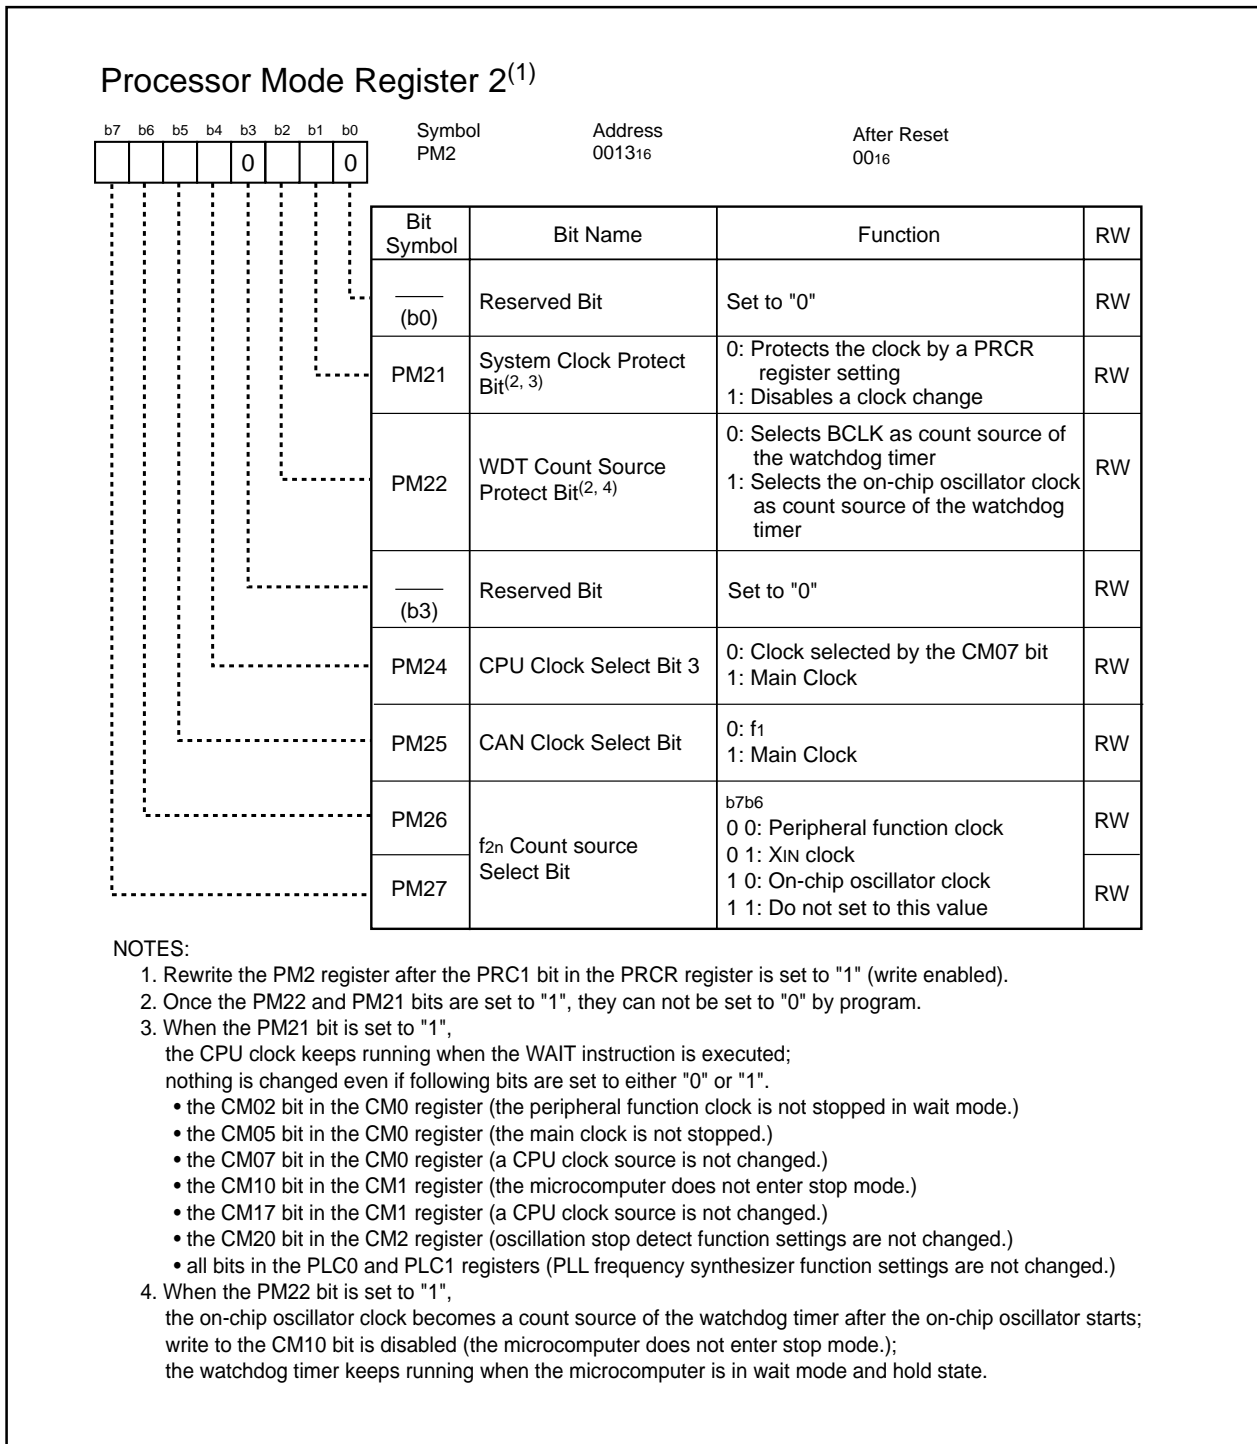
Processor Mode Register 2$^{(1)}$

b7 b6 b5 b4 b3 b2 b1 b0

0 0

Symbol
PM2

Address
$0013_{16}$

After Reset
$00_{16}$

| Bit Symbol | Bit Name | Function | RW |
|---|---|---|---|
| (b0) | Reserved Bit | Set to "0" | RW |
| PM21 | System Clock Protect Bit$^{(2, 3)}$ | 0: Protects the clock by a PRCR register setting<br>1: Disables a clock change | RW |
| PM22 | WDT Count Source Protect Bit$^{(2, 4)}$ | 0: Selects BCLK as count source of the watchdog timer<br>1: Selects the on-chip oscillator clock as count source of the watchdog timer | RW |
| (b3) | Reserved Bit | Set to "0" | RW |
| PM24 | CPU Clock Select Bit 3 | 0: Clock selected by the CM07 bit<br>1: Main Clock | RW |
| PM25 | CAN Clock Select Bit | 0: $f_1$<br>1: Main Clock | RW |
| PM26 | $f_{2n}$ Count source Select Bit | b7b6<br>0 0: Peripheral function clock<br>0 1: $X_{IN}$ clock<br>1 0: On-chip oscillator clock<br>1 1: Do not set to this value | RW |
| PM27 | | | RW |

NOTES:
1. Rewrite the PM2 register after the PRC1 bit in the PRCR register is set to "1" (write enabled).
2. Once the PM22 and PM21 bits are set to "1", they can not be set to "0" by program.
3. When the PM21 bit is set to "1",
the CPU clock keeps running when the WAIT instruction is executed;
nothing is changed even if following bits are set to either "0" or "1".
• the CM02 bit in the CM0 register (the peripheral function clock is not stopped in wait mode.)
• the CM05 bit in the CM0 register (the main clock is not stopped.)
• the CM07 bit in the CM0 register (a CPU clock source is not changed.)
• the CM10 bit in the CM1 register (the microcomputer does not enter stop mode.)
• the CM17 bit in the CM1 register (a CPU clock source is not changed.)
• the CM20 bit in the CM2 register (oscillation stop detect function settings are not changed.)
• all bits in the PLC0 and PLC1 registers (PLL frequency synthesizer function settings are not changed.)
4. When the PM22 bit is set to "1",
the on-chip oscillator clock becomes a count source of the watchdog timer after the on-chip oscillator starts;
write to the CM10 bit is disabled (the microcomputer does not enter stop mode.);
the watchdog timer keeps running when the microcomputer is in wait mode and hold state.